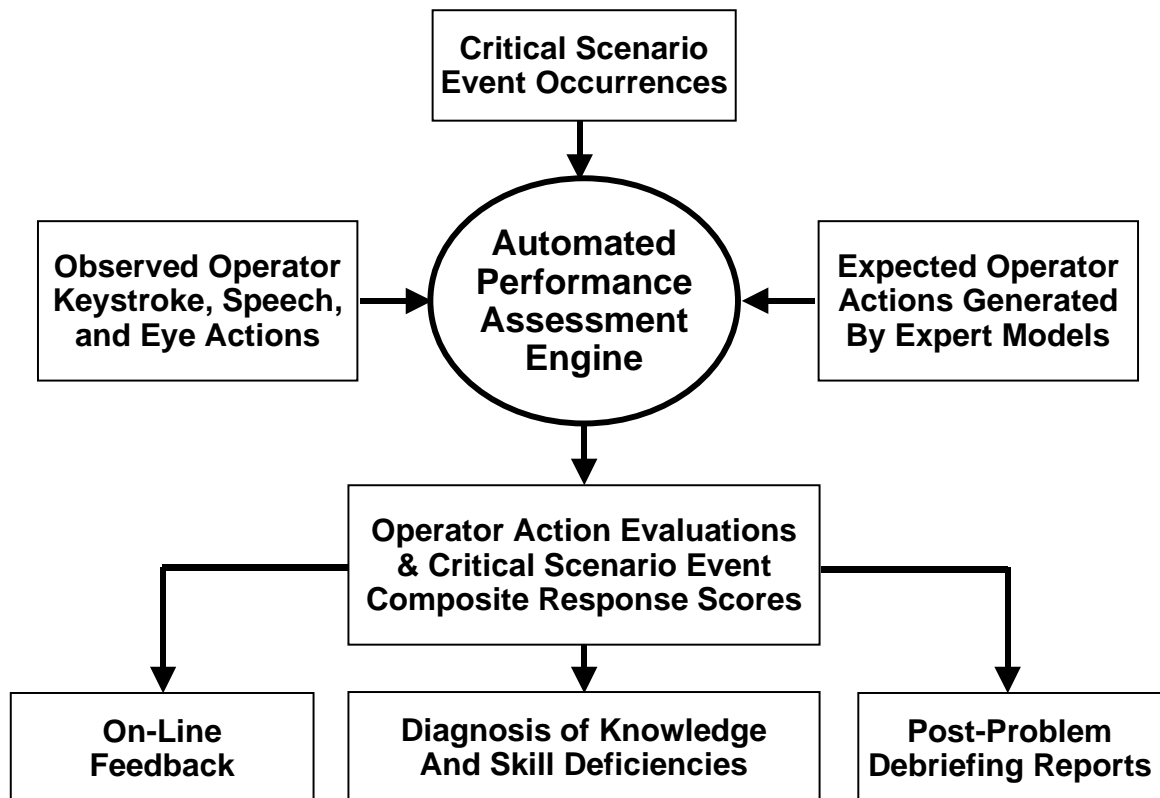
Critical Scenario Event Occurrences

Observed Operator Keystroke, Speech, and Eye Actions

Automated Performance Assessment Engine

Expected Operator Actions Generated By Expert Models

Operator Action Evaluations & Critical Scenario Event Composite Response Scores

On-Line Feedback

Diagnosis of Knowledge And Skill Deficiencies

Post-Problem Debriefing Reports